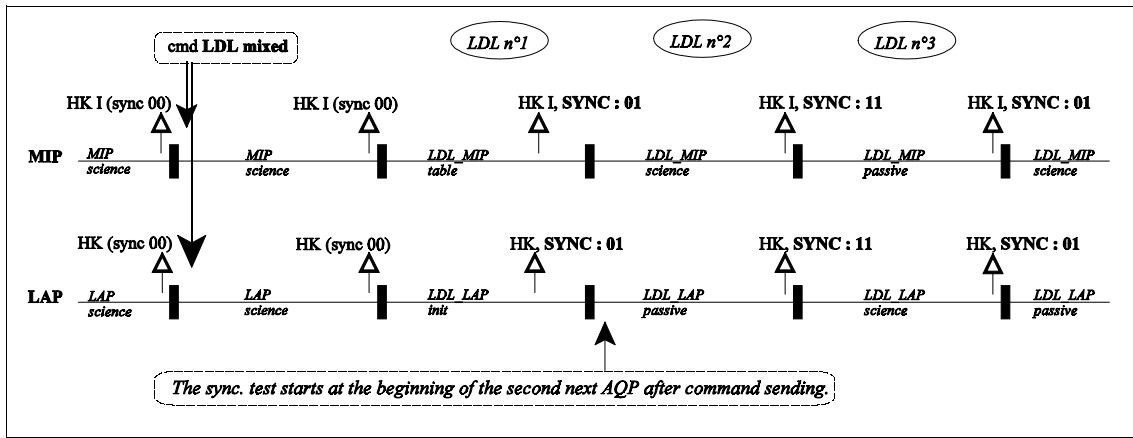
cmd LDL mixed

LDL n°1

LDL n°2

LDL n°3

HK I (sync 00)

HK I (sync 00)

HK I, SYNC : 01

HK I, SYNC : 11

HK I, SYNC : 01

MIP

MIP science

MIP science

LDL_MIP table

LDL_MIP science

LDL_MIP passive

LDL_MIP science

HK (sync 00)

HK (sync 00)

HK, SYNC : 01

HK, SYNC : 11

HK, SYNC : 01

LAP

LAP science

LAP science

LDL_LAP init

LDL_LAP passive

LDL_LAP science

LDL_LAP passive

The sync. test starts at the beginning of the second next AQP after command sending.